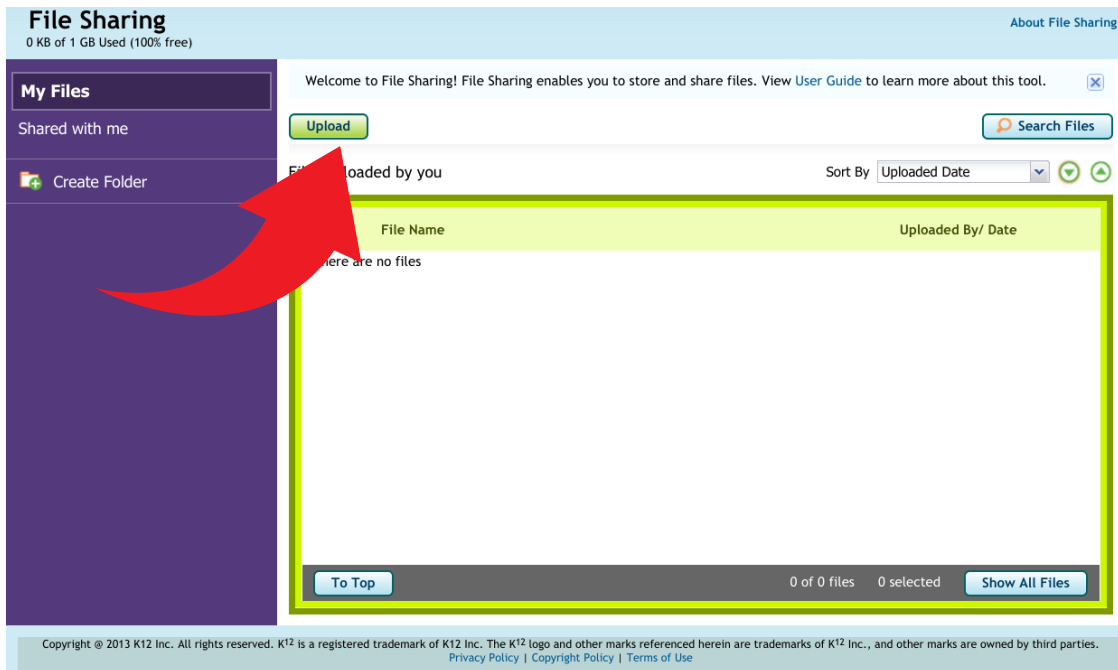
File Sharing
0 KB of 1 GB Used (100% free)

About File Sharing

My Files
Shared with me
Create Folder

Welcome to File Sharing! File Sharing enables you to store and share files. View User Guide to learn more about this tool.

Upload

Search Files

Fi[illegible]loaded by you

Sort By Uploaded Date

File Name

Uploaded By/ Date

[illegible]here are no files

To Top

0 of 0 files 0 selected

Show All Files

Copyright @ 2013 K12 Inc. All rights reserved. K$^{12}$ is a registered trademark of K12 Inc. The K$^{12}$ logo and other marks referenced herein are trademarks of K$^{12}$ Inc., and other marks are owned by third parties.
Privacy Policy | Copyright Policy | Terms of Use